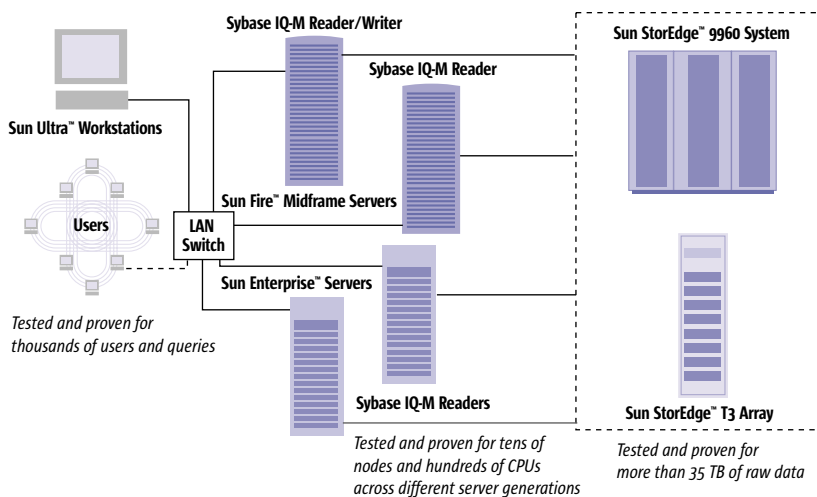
Sybase IQ-M Reader/Writer

Sun StorEdge™ 9960 System

Sybase IQ-M Reader

Sun Ultra™ Workstations

Sun Fire™ Midframe Servers

Users

LAN Switch

Sun Enterprise™ Servers

Tested and proven for thousands of users and queries

Sybase IQ-M Readers

Sun StorEdge™ T3 Array

Tested and proven for tens of nodes and hundreds of CPUs across different server generations

Tested and proven for more than 35 TB of raw data